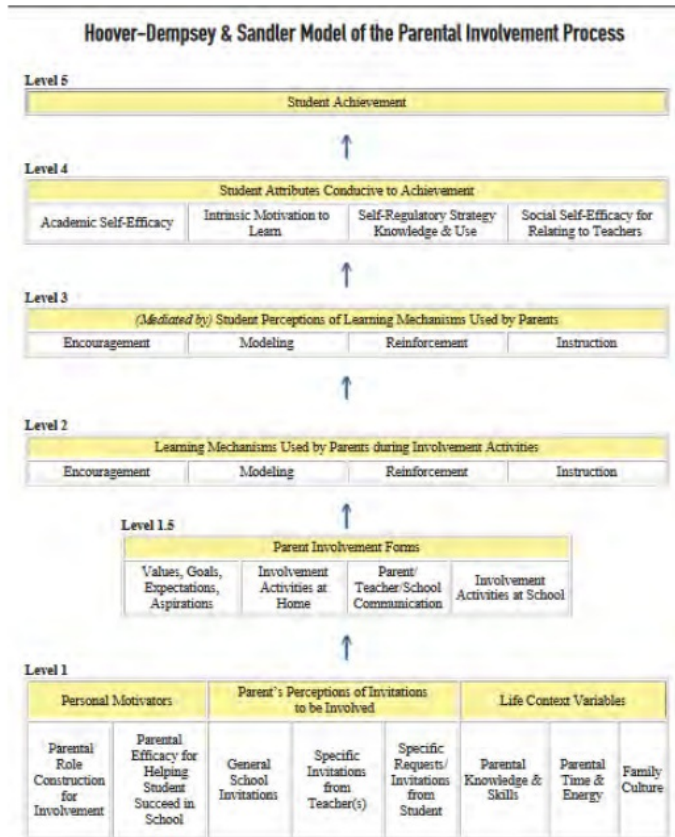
Hoover-Dempsey & Sandler Model of the Parental Involvement Process

Level 5

Student Achievement

Level 4

Student Attributes Conducive to Achievement

| Academic Self-Efficacy | Intrinsic Motivation to Learn | Self-Regulatory Strategy Knowledge & Use | Social Self-Efficacy for Relating to Teachers |
|---|---|---|---|

Level 3

(Mediated by) Student Perceptions of Learning Mechanisms Used by Parents

| Encouragement | Modeling | Reinforcement | Instruction |
|---|---|---|---|

Level 2

Learning Mechanisms Used by Parents during Involvement Activities

| Encouragement | Modeling | Reinforcement | Instruction |
|---|---|---|---|

Level 1.5

Parent Involvement Forms

| Values, Goals, Expectations, Aspirations | Involvement Activities at Home | Parent/ Teacher/School Communication | Involvement Activities at School |
|---|---|---|---|

Level 1

| Personal Motivators | | Parent's Perceptions of Invitations to be Involved | | | Life Context Variables | | |
|---|---|---|---|---|---|---|---|
| Parental Role Construction for Involvement | Parental Efficacy for Helping Student Succeed in School | General School Invitations | Specific Invitations from Teacher(s) | Specific Requests/ Invitations from Student | Parental Knowledge & Skills | Parental Time & Energy | Family Culture |